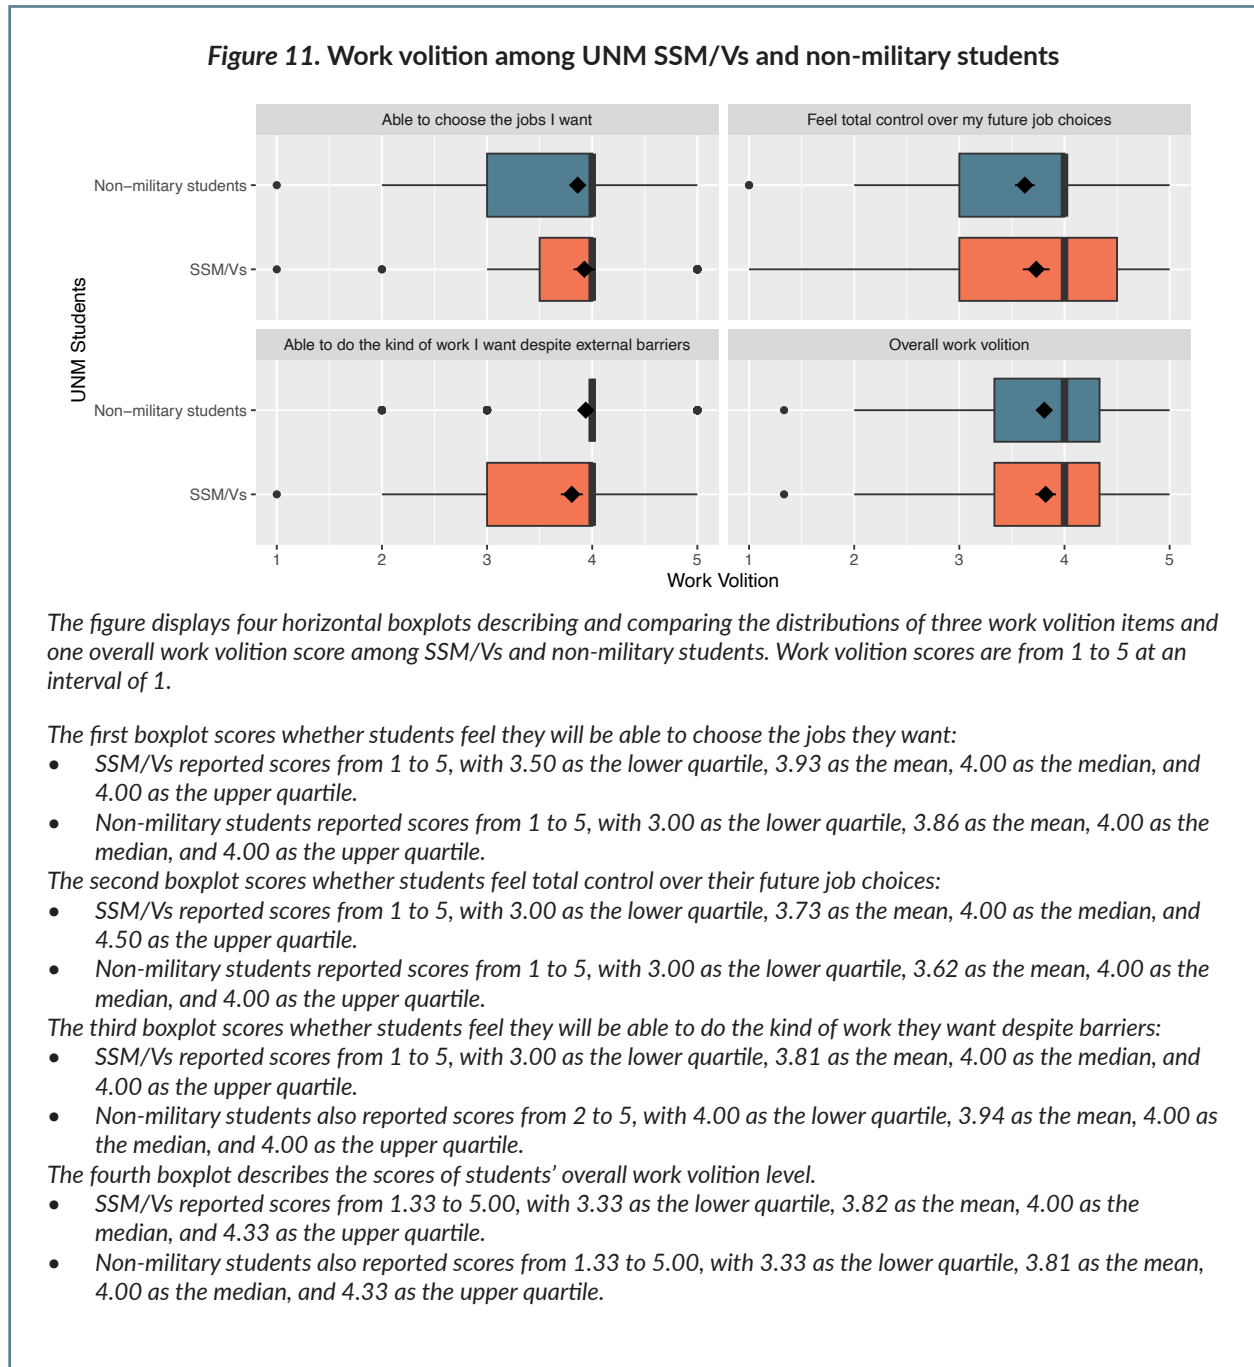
*Figure 11.* Work volition among UNM SSM/Vs and non-military students

Able to choose the jobs I want

Feel total control over my future job choices

Non−military students

SSM/Vs

Able to do the kind of work I want despite external barriers

Overall work volition

Non−military students

SSM/Vs

UNM Students

1 2 3 4 5 1 2 3 4 5

Work Volition

The figure displays four horizontal boxplots describing and comparing the distributions of three work volition items and one overall work volition score among SSM/Vs and non-military students. Work volition scores are from 1 to 5 at an interval of 1.

The first boxplot scores whether students feel they will be able to choose the jobs they want:
- SSM/Vs reported scores from 1 to 5, with 3.50 as the lower quartile, 3.93 as the mean, 4.00 as the median, and 4.00 as the upper quartile.
- Non-military students reported scores from 1 to 5, with 3.00 as the lower quartile, 3.86 as the mean, 4.00 as the median, and 4.00 as the upper quartile.

The second boxplot scores whether students feel total control over their future job choices:
- SSM/Vs reported scores from 1 to 5, with 3.00 as the lower quartile, 3.73 as the mean, 4.00 as the median, and 4.50 as the upper quartile.
- Non-military students reported scores from 1 to 5, with 3.00 as the lower quartile, 3.62 as the mean, 4.00 as the median, and 4.00 as the upper quartile.

The third boxplot scores whether students feel they will be able to do the kind of work they want despite barriers:
- SSM/Vs reported scores from 1 to 5, with 3.00 as the lower quartile, 3.81 as the mean, 4.00 as the median, and 4.00 as the upper quartile.
- Non-military students also reported scores from 2 to 5, with 4.00 as the lower quartile, 3.94 as the mean, 4.00 as the median, and 4.00 as the upper quartile.

The fourth boxplot describes the scores of students' overall work volition level.
- SSM/Vs reported scores from 1.33 to 5.00, with 3.33 as the lower quartile, 3.82 as the mean, 4.00 as the median, and 4.33 as the upper quartile.
- Non-military students also reported scores from 1.33 to 5.00, with 3.33 as the lower quartile, 3.81 as the mean, 4.00 as the median, and 4.33 as the upper quartile.